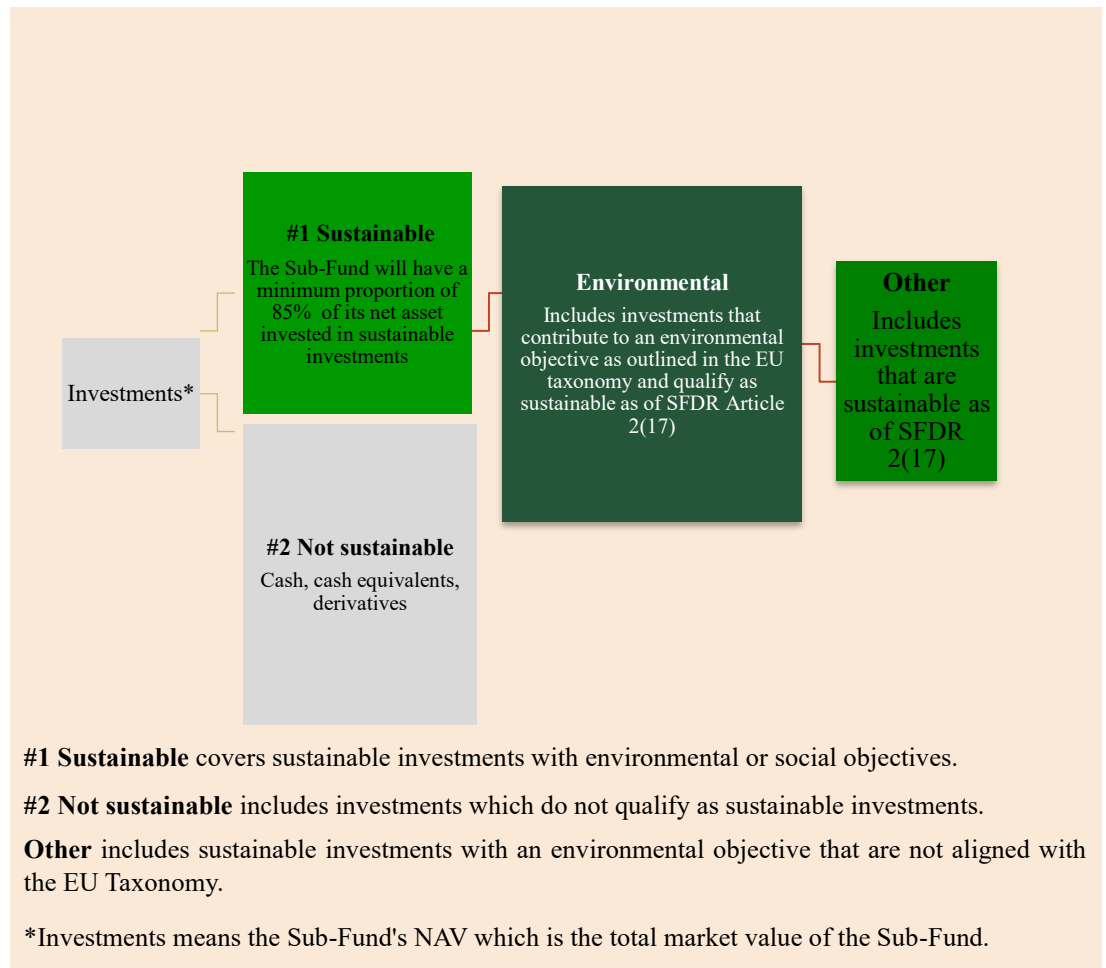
Investments*

#1 Sustainable
The Sub-Fund will have a minimum proportion of 85%  of its net asset invested in sustainable investments

#2 Not sustainable
Cash, cash equivalents, derivatives

Environmental
Includes investments that contribute to an environmental objective as outlined in the EU taxonomy and qualify as sustainable as of SFDR Article 2(17)

Other
Includes investments that are sustainable as of SFDR 2(17)

**#1 Sustainable** covers sustainable investments with environmental or social objectives.

**#2 Not sustainable** includes investments which do not qualify as sustainable investments.

**Other** includes sustainable investments with an environmental objective that are not aligned with the EU Taxonomy.

*Investments means the Sub-Fund's NAV which is the total market value of the Sub-Fund.